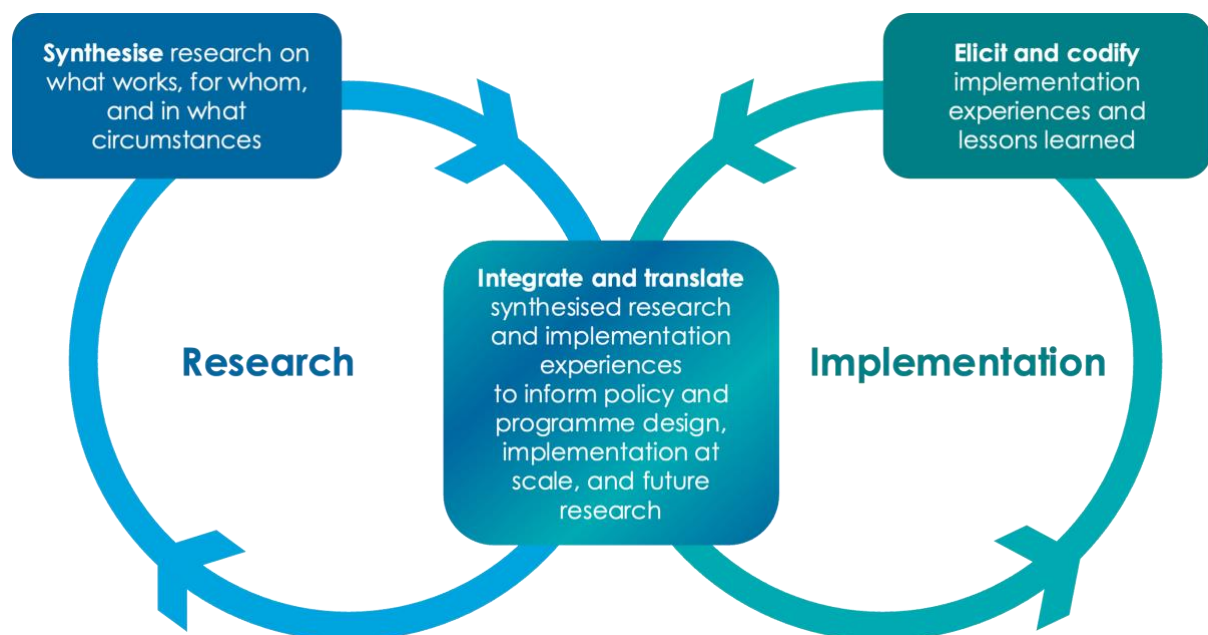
**Synthesise** research on what works, for whom, and in what circumstances

**Elicit and codify** implementation experiences and lessons learned

Research

**Integrate and translate** synthesised research and implementation experiences to inform policy and programme design, implementation at scale, and future research

Implementation